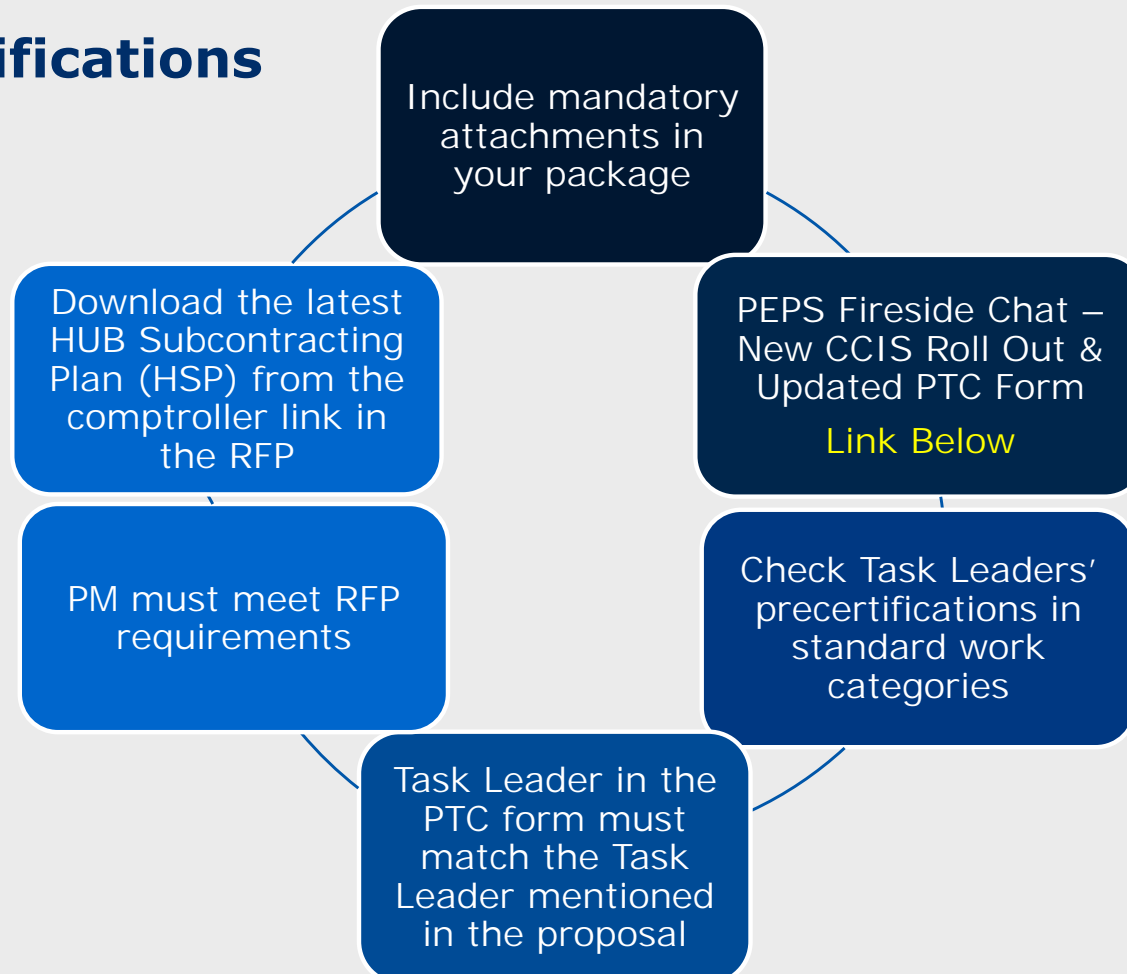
ifications

Include mandatory attachments in your package

PEPS Fireside Chat – New CCIS Roll Out & Updated PTC Form

Link Below

Check Task Leaders' precertifications in standard work categories

Task Leader in the PTC form must match the Task Leader mentioned in the proposal

PM must meet RFP requirements

Download the latest HUB Subcontracting Plan (HSP) from the comptroller link in the RFP